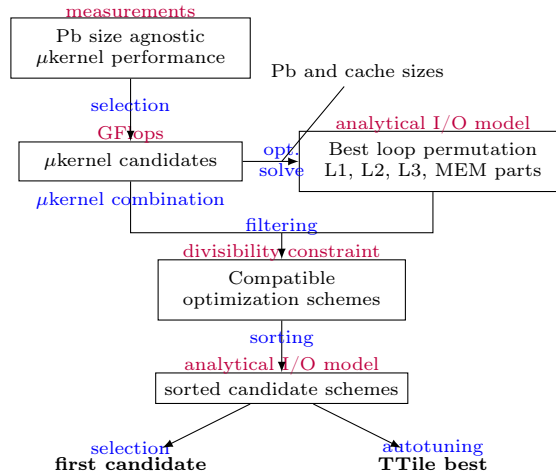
measurements

Pb size agnostic $\mu$kernel performance

Pb and cache sizes

selection

GFlops

$\mu$kernel candidates

opt

solve

analytical I/O model

Best loop permutation L1, L2, L3, MEM parts

$\mu$kernel combination

filtering

divisibility constraint

Compatible optimization schemes

sorting

analytical I/O model

sorted candidate schemes

selection

**first candidate**

autotuning

**TTile best**